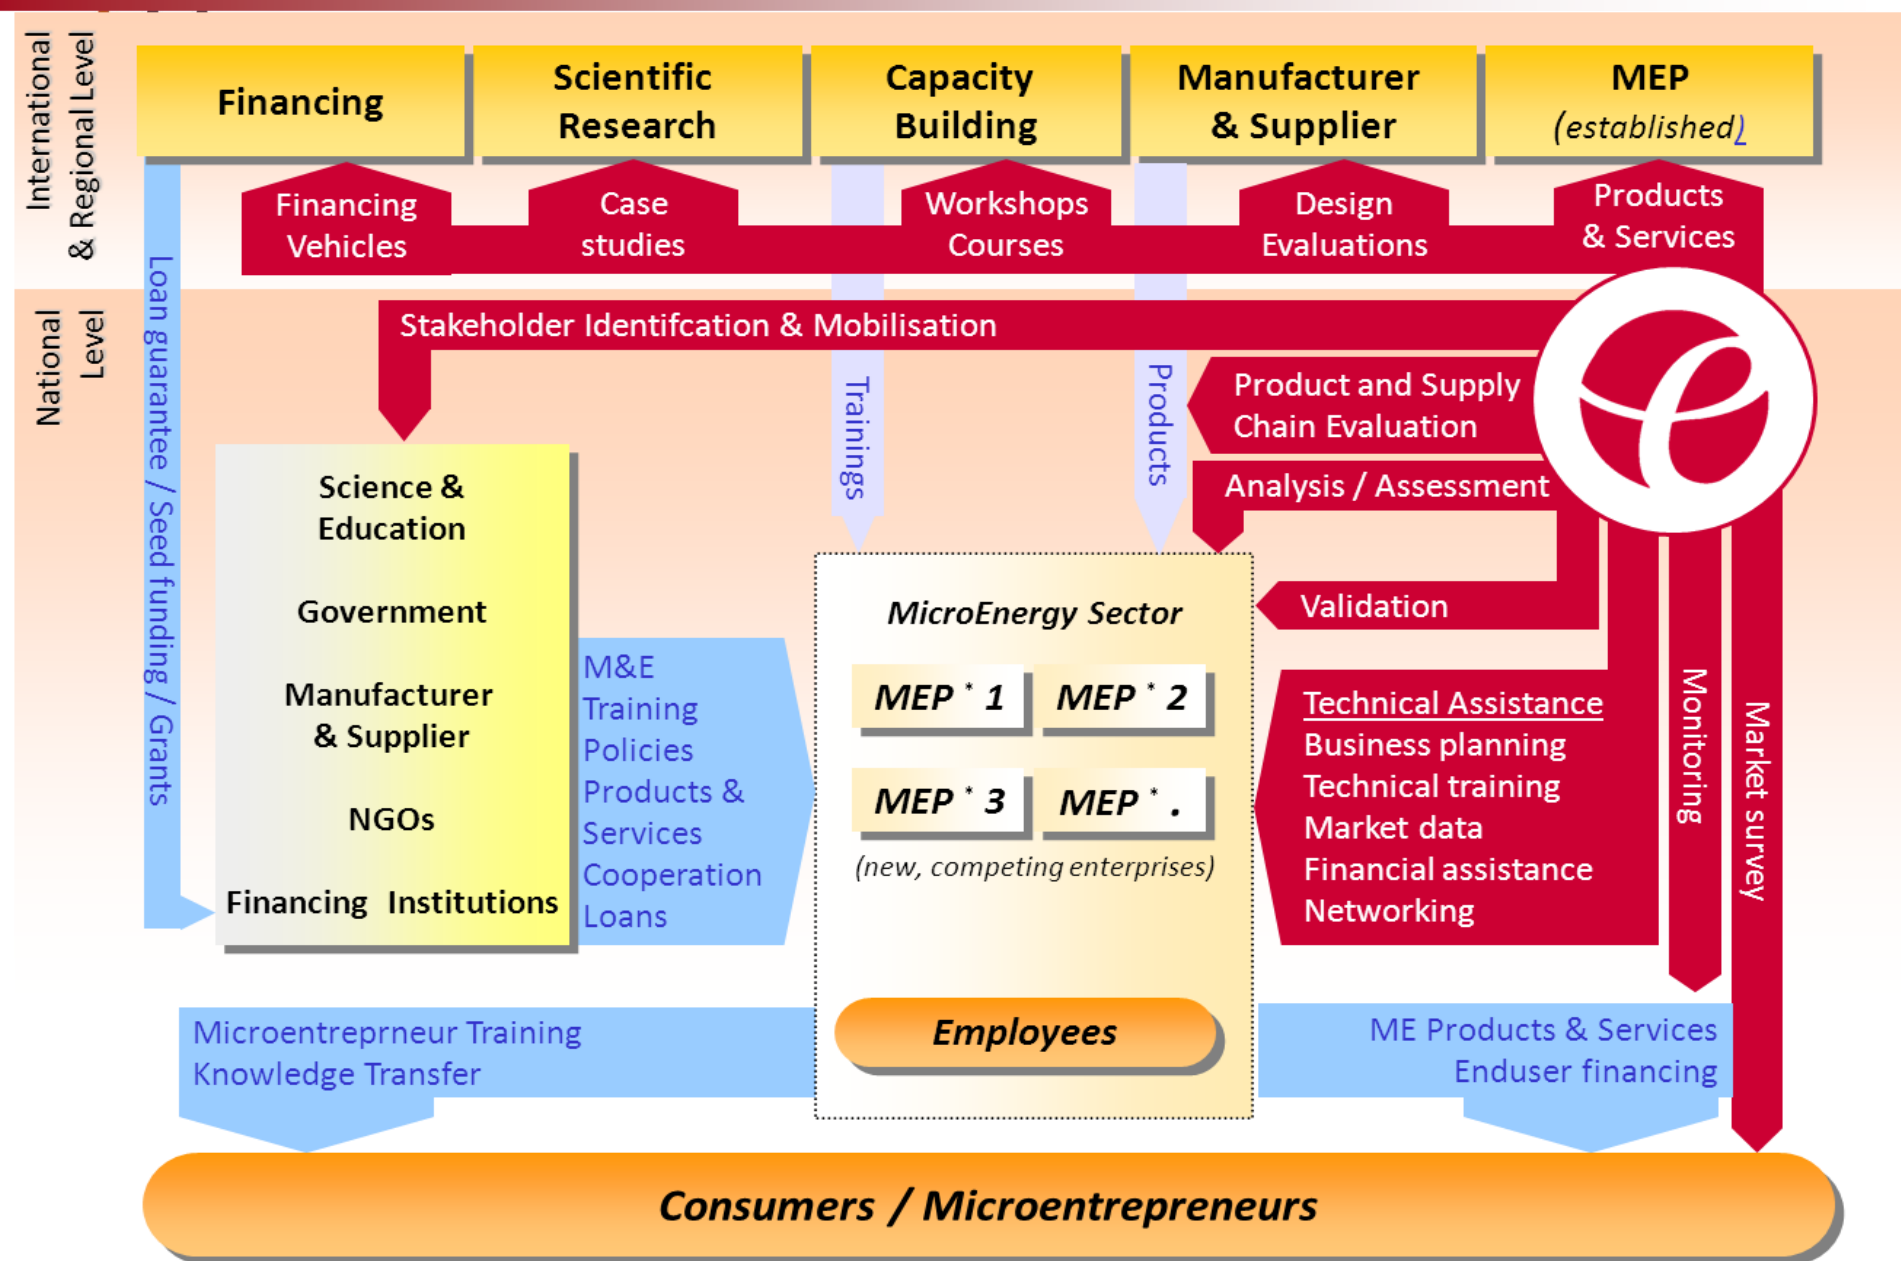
International & Regional Level

Financing

Scientific Research

Capacity Building

Manufacturer & Supplier

MEP (established)

Financing Vehicles

Case studies

Workshops Courses

Design Evaluations

Products & Services

National Level

Loan guarantee / Seed funding / Grants

Stakeholder Identifcation & Mobilisation

Trainings

Products

Product and Supply Chain Evaluation

Analysis / Assessment

Validation

Science & Education

Government

Manufacturer & Supplier

NGOs

Financing Institutions

M&E
Training
Policies
Products & Services
Cooperation
Loans

MicroEnergy Sector

MEP * 1

MEP * 2

MEP * 3

MEP * .

(new, competing enterprises)

Technical Assistance
Business planning
Technical training
Market data
Financial assistance
Networking

Monitoring

Market survey

Employees

Microentreprneur Training
Knowledge Transfer

ME Products & Services
Enduser financing

Consumers / Microentrepreneurs